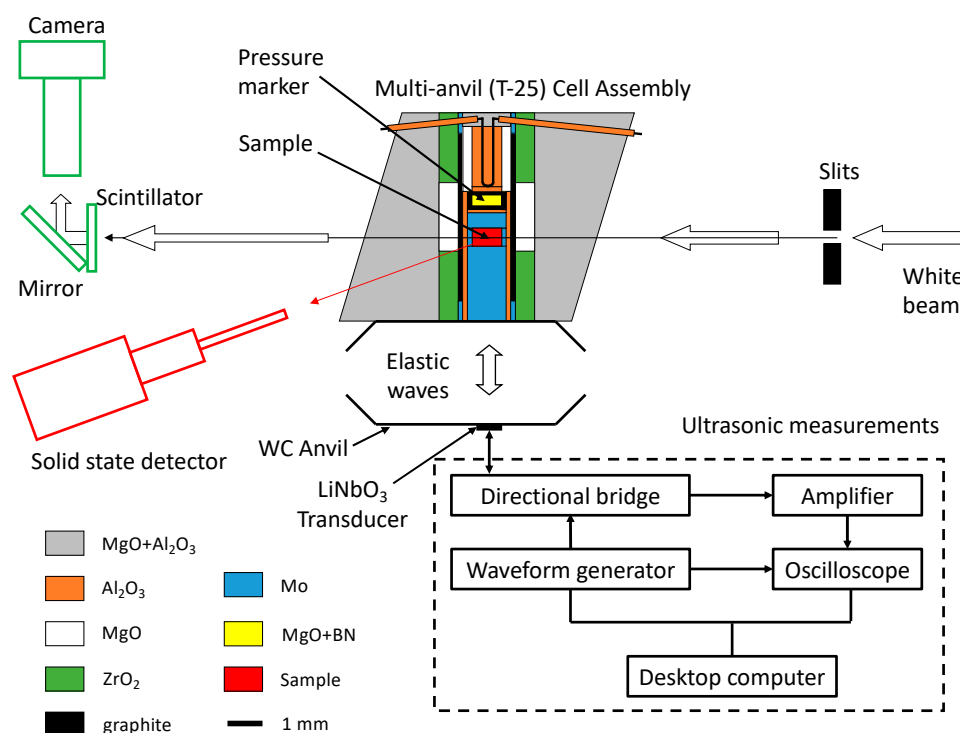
Camera

Pressure marker

Multi-anvil (T-25) Cell Assembly

Sample

Scintillator

Slits

Mirror

White beam

Elastic waves

Solid state detector

WC Anvil

Ultrasonic measurements

LiNbO$_3$ Transducer

Directional bridge

Amplifier

Waveform generator

Oscilloscope

Desktop computer

MgO+Al$_2$O$_3$

Al$_2$O$_3$

Mo

MgO

MgO+BN

ZrO$_2$

Sample

graphite

1 mm